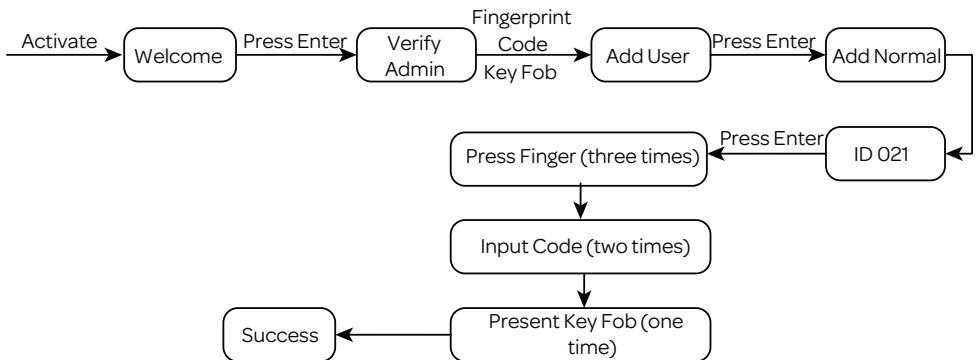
Activate

Welcome

Press Enter

Verify Admin

Fingerprint
Code
Key Fob

Add User

Press Enter

Add Normal

Press Enter

ID 021

Press Finger (three times)

Input Code (two times)

Present Key Fob (one time)

Success